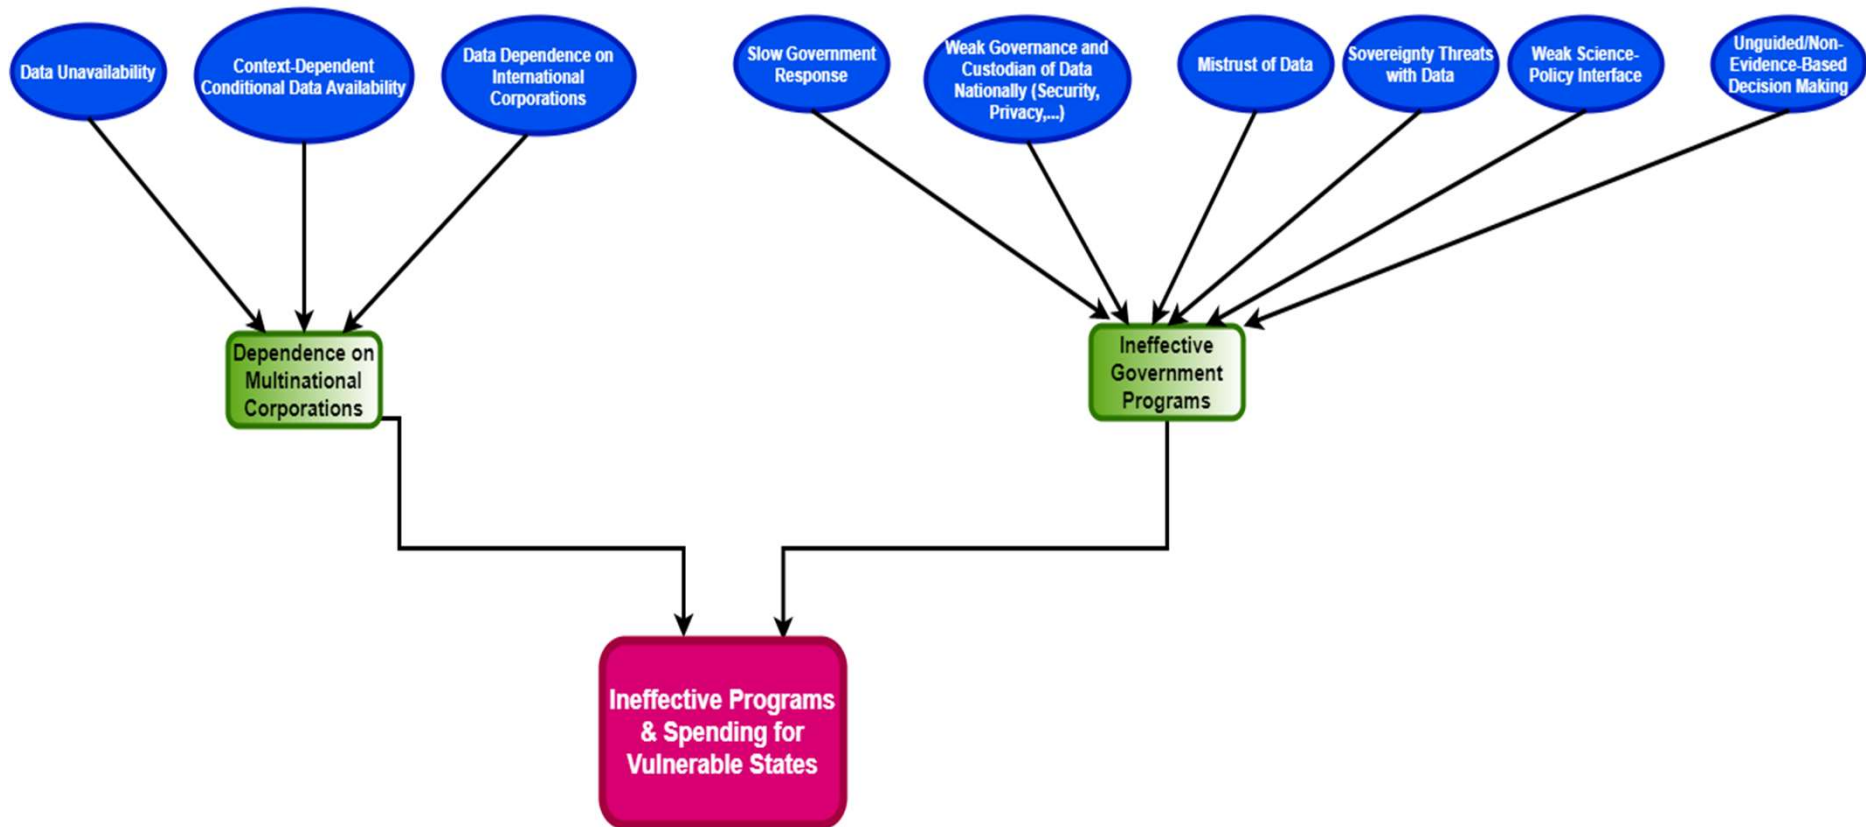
Data Unavailability

Context-Dependent Conditional Data Availability

Data Dependence on International Corporations

Slow Government Response

Weak Governance and Custodian of Data Nationally (Security, Privacy,...)

Mistrust of Data

Sovereignty Threats with Data

Weak Science-Policy Interface

Unguided/Non-Evidence-Based Decision Making

Dependence on Multinational Corporations

Ineffective Government Programs

Ineffective Programs & Spending for Vulnerable States